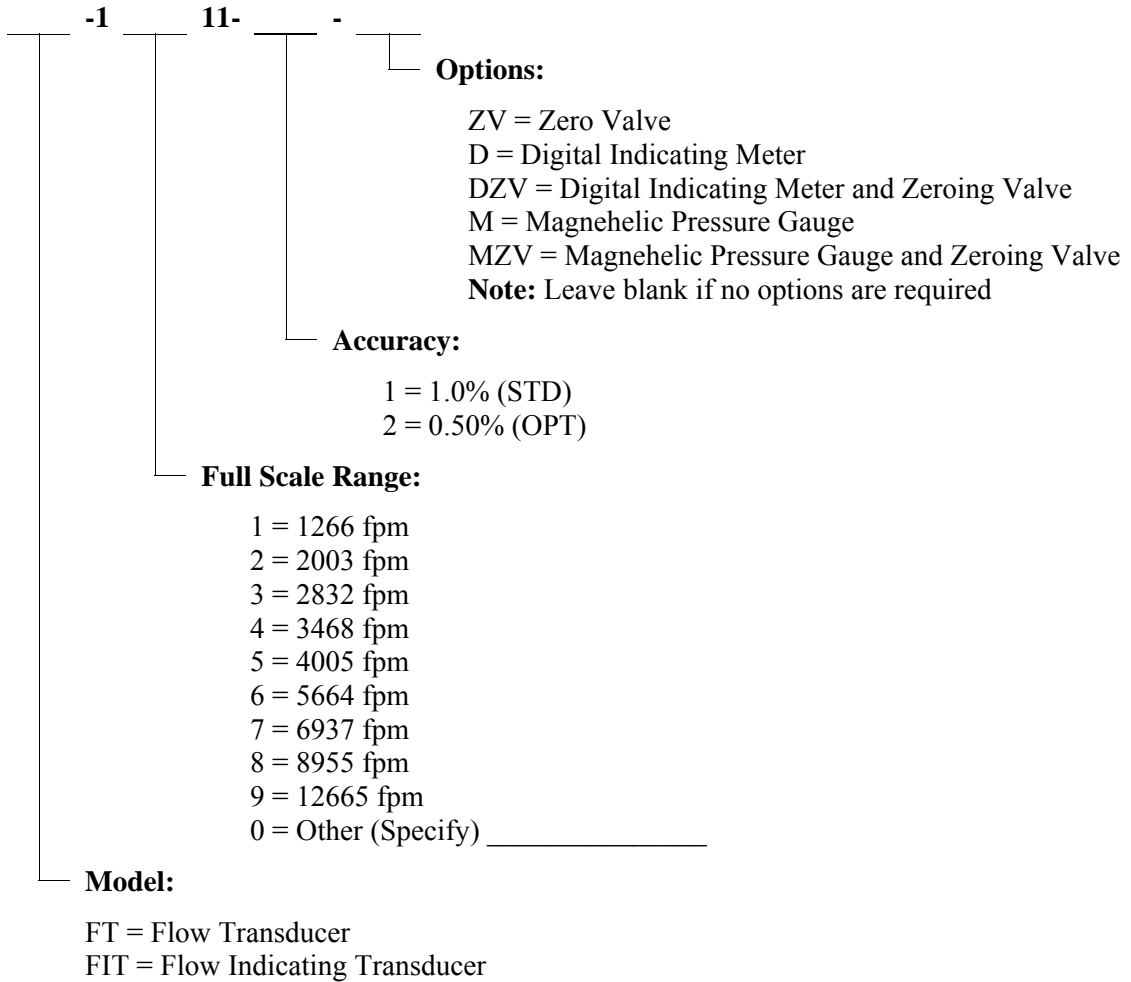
___ -1 ___ 11- ___ - ___

Options:

ZV = Zero Valve
D = Digital Indicating Meter
DZV = Digital Indicating Meter and Zeroing Valve
M = Magnehelic Pressure Gauge
MZV = Magnehelic Pressure Gauge and Zeroing Valve
Note: Leave blank if no options are required

Accuracy:

1 = 1.0% (STD)
2 = 0.50% (OPT)

Full Scale Range:

1 = 1266 fpm
2 = 2003 fpm
3 = 2832 fpm
4 = 3468 fpm
5 = 4005 fpm
6 = 5664 fpm
7 = 6937 fpm
8 = 8955 fpm
9 = 12665 fpm
0 = Other (Specify) _______________

Model:

FT = Flow Transducer
FIT = Flow Indicating Transducer